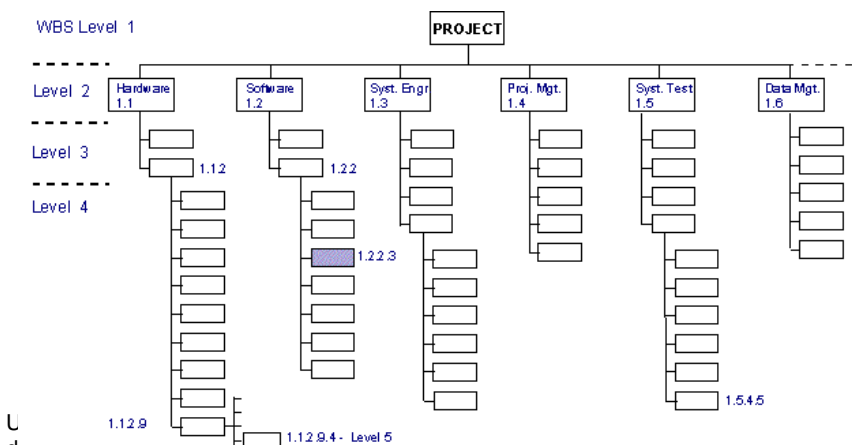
WBS Level 1

PROJECT

Level 2

Hardware 1.1

Software 1.2

Syst. Engr 1.3

Proj. Mgt. 1.4

Syst. Test 1.5

Data Mgt. 1.6

Level 3

1.1.2

1.2.2

Level 4

1.2.2.3

1.5.4.5

1.1.2.9

1.1.2.9.4 - Level 5

U
d